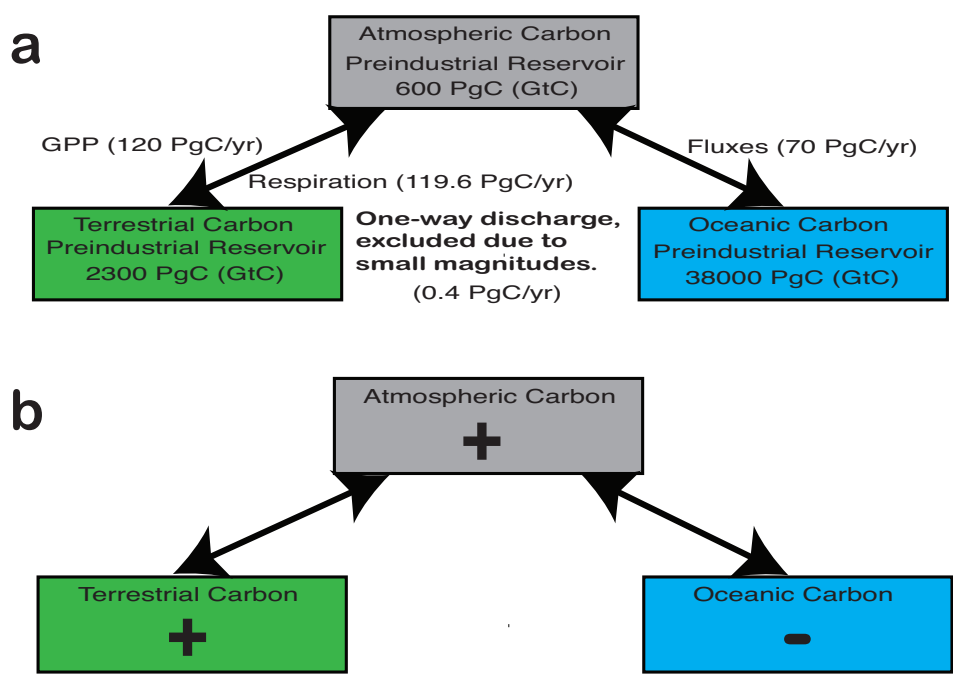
a

Atmospheric Carbon
Preindustrial Reservoir
600 PgC (GtC)

GPP (120 PgC/yr)

Respiration (119.6 PgC/yr)

Fluxes (70 PgC/yr)

Terrestrial Carbon
Preindustrial Reservoir
2300 PgC (GtC)

One-way discharge, excluded due to small magnitudes.
(0.4 PgC/yr)

Oceanic Carbon
Preindustrial Reservoir
38000 PgC (GtC)

b

Atmospheric Carbon
+

Terrestrial Carbon
+

Oceanic Carbon
-